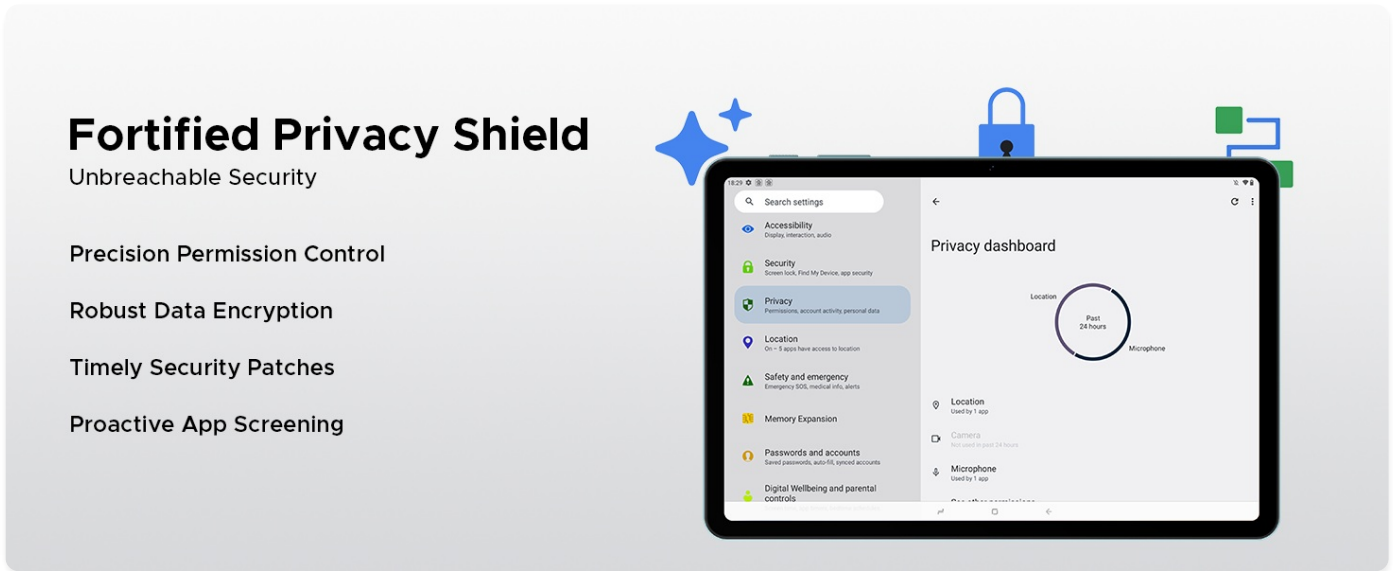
Fortified Privacy Shield

Unbreachable Security

Precision Permission Control

Robust Data Encryption

Timely Security Patches

Proactive App Screening

18:29

Search settings

Accessibility
Display, interaction, audio

Security
Screen lock, Find My Device, app security

Privacy
Permissions, account activity, personal data

Location
On – 5 apps have access to location

Safety and emergency
Emergency SOS, medical info, alerts

Memory Expansion

Passwords and accounts
Saved passwords, auto-fill, synced accounts

Digital Wellbeing and parental controls

Privacy dashboard

Location

Past 24 hours

Microphone

Location
Used by 1 app

Camera
Not used in past 24 hours

Microphone
Used by 1 app

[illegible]